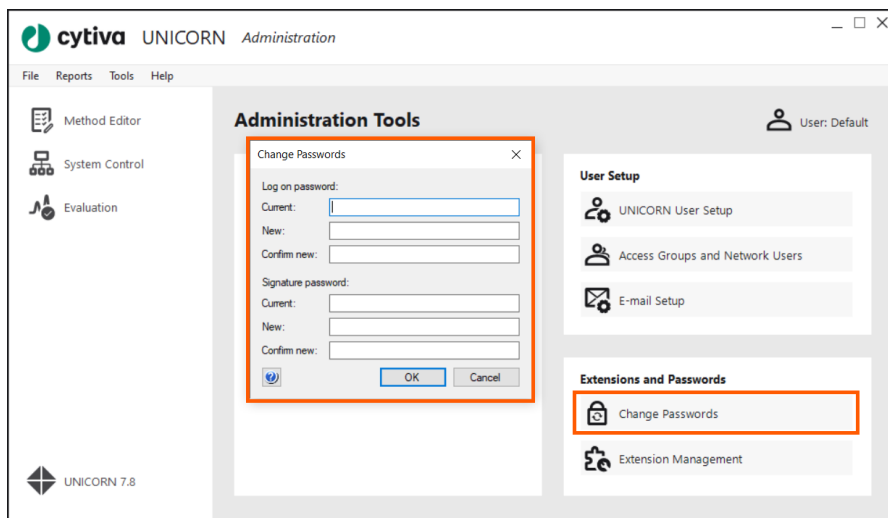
cytiva UNICORN Administration

File Reports Tools Help

Method Editor

System Control

Evaluation

UNICORN 7.8

Administration Tools

User: Default

Change Passwords

Log on password:
Current:
New:
Confirm new:

Signature password:
Current:
New:
Confirm new:

OK Cancel

User Setup

UNICORN User Setup

Access Groups and Network Users

E-mail Setup

Extensions and Passwords

Change Passwords

Extension Management